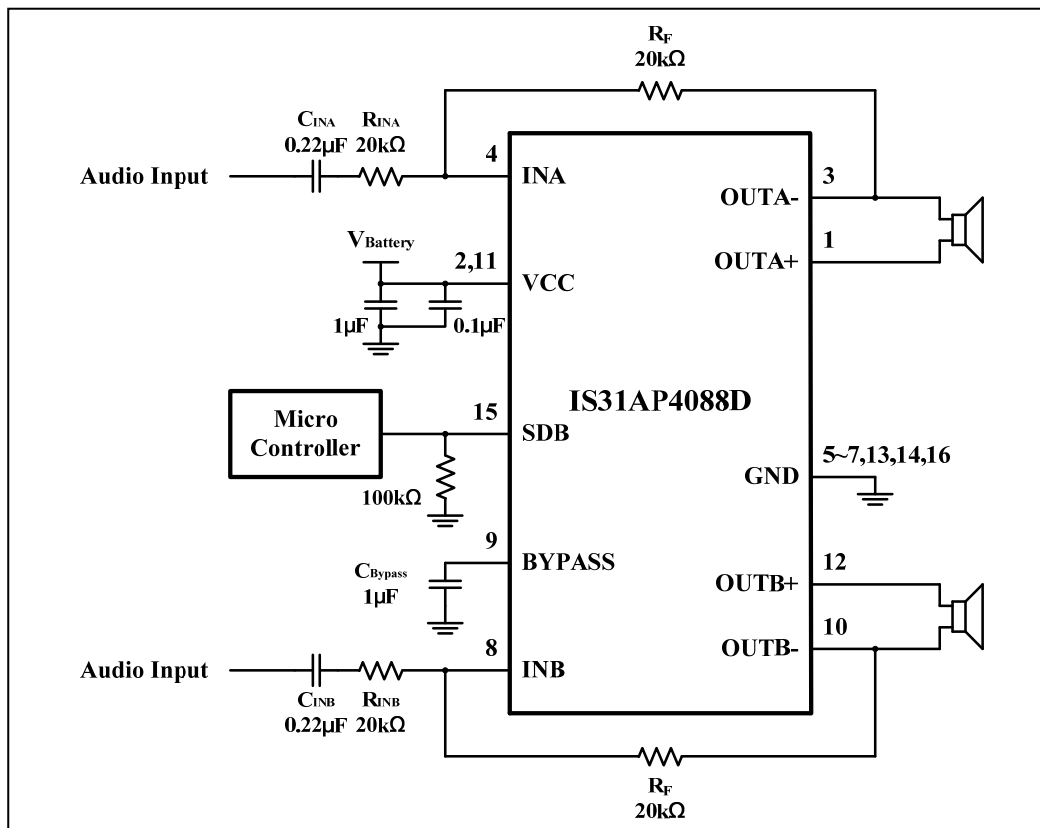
$R_F$
20kΩ

$C_{INA}$
0.22µF

$R_{INA}$
20kΩ

Audio Input

4

INA

3

OUTA-

1

OUTA+

$V_{Battery}$

2,11

VCC

1µF

0.1µF

IS31AP4088D

Micro Controller

15

SDB

100kΩ

5~7,13,14,16

GND

9

BYPASS

$C_{Bypass}$
1µF

12

OUTB+

10

OUTB-

Audio Input

8

INB

$C_{INB}$
0.22µF

$R_{INB}$
20kΩ

$R_F$
20kΩ